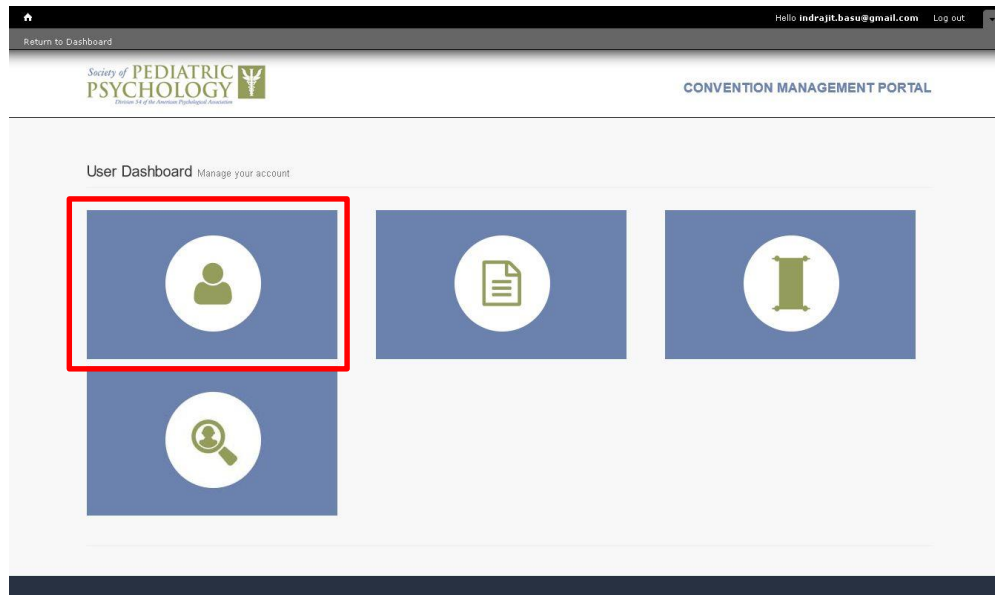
Hello indrajit.basu@gmail.com Log out

Return to Dashboard

Society of PEDIATRIC PSYCHOLOGY
Division 54 of the American Psychological Association

CONVENTION MANAGEMENT PORTAL

User Dashboard Manage your account